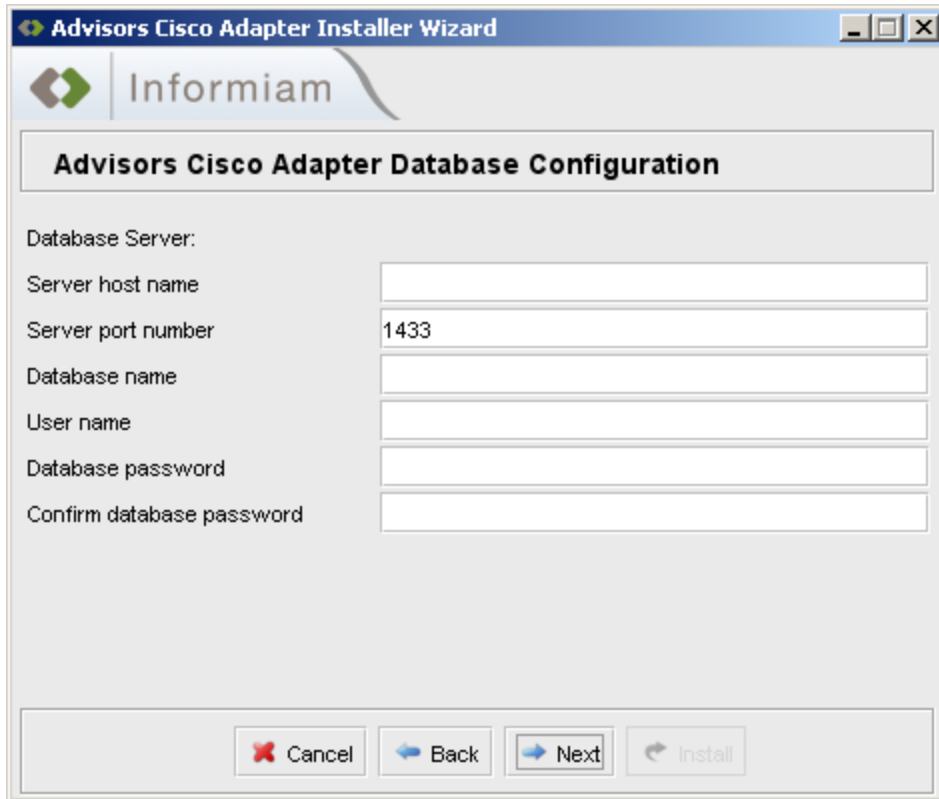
Advisors Cisco Adapter Installer Wizard

Informiam

Advisors Cisco Adapter Database Configuration

Database Server:

Server host name

Server port number 1433

Database name

User name

Database password

Confirm database password

Cancel Back Next Install